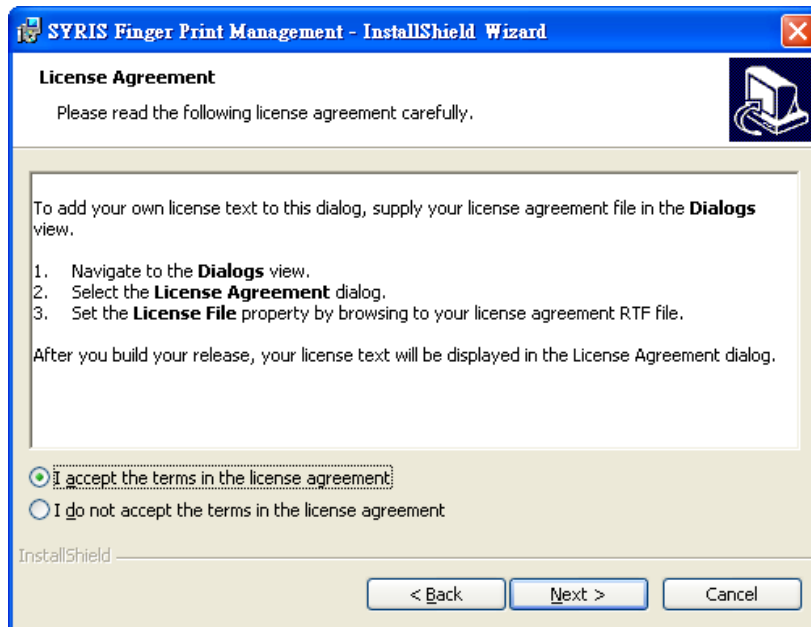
SYRIS Finger Print Management - InstallShield Wizard

License Agreement

Please read the following license agreement carefully.

To add your own license text to this dialog, supply your license agreement file in the **Dialogs** view.

1. Navigate to the **Dialogs** view.
2. Select the **License Agreement** dialog.
3. Set the **License File** property by browsing to your license agreement RTF file.

After you build your release, your license text will be displayed in the License Agreement dialog.

I accept the terms in the license agreement

I do not accept the terms in the license agreement

InstallShield

< Back

Next >

Cancel